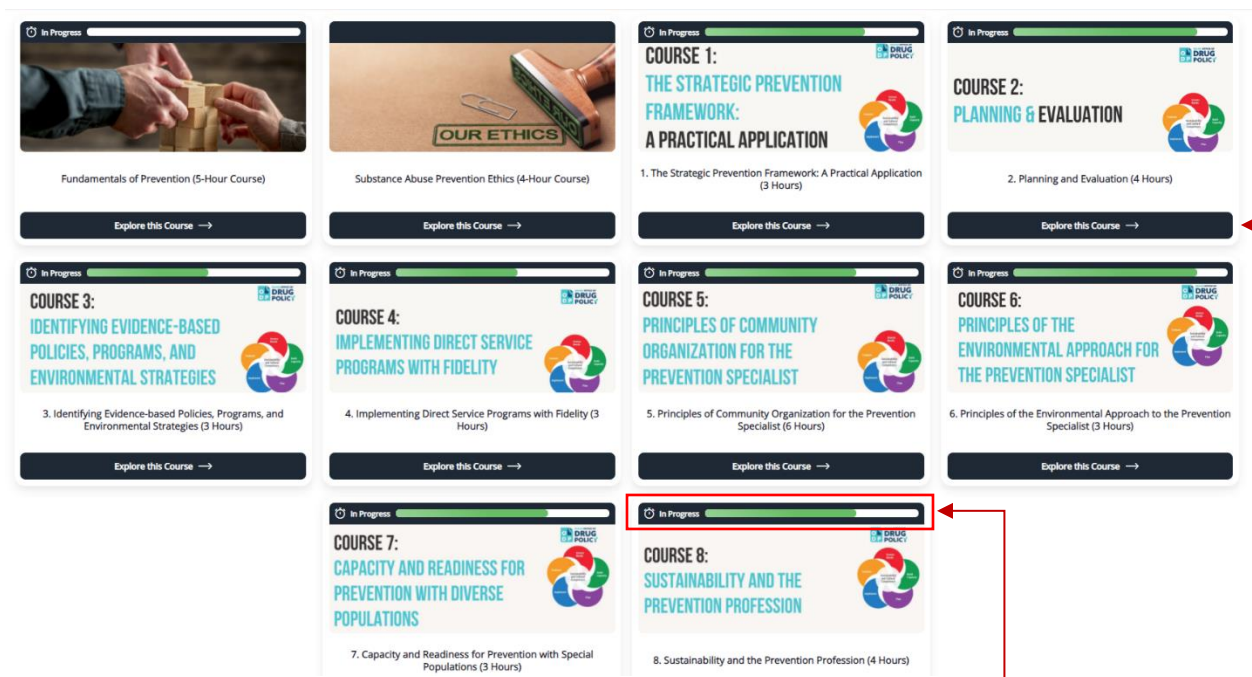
In Progress

Fundamentals of Prevention (5-Hour Course)

Explore this Course ⟶

OUR ETHICS

Substance Abuse Prevention Ethics (4-Hour Course)

Explore this Course ⟶

In Progress

COURSE 1:
THE STRATEGIC PREVENTION FRAMEWORK:
A PRACTICAL APPLICATION

DRUG POLICY

1. The Strategic Prevention Framework: A Practical Application (3 Hours)

Explore this Course ⟶

In Progress

COURSE 2:
PLANNING & EVALUATION

DRUG POLICY

2. Planning and Evaluation (4 Hours)

Explore this Course ⟶

In Progress

COURSE 3:
IDENTIFYING EVIDENCE-BASED POLICIES, PROGRAMS, AND ENVIRONMENTAL STRATEGIES

DRUG POLICY

3. Identifying Evidence-based Policies, Programs, and Environmental Strategies (3 Hours)

Explore this Course ⟶

In Progress

COURSE 4:
IMPLEMENTING DIRECT SERVICE PROGRAMS WITH FIDELITY

DRUG POLICY

4. Implementing Direct Service Programs with Fidelity (3 Hours)

Explore this Course ⟶

In Progress

COURSE 5:
PRINCIPLES OF COMMUNITY ORGANIZATION FOR THE PREVENTION SPECIALIST

DRUG POLICY

5. Principles of Community Organization for the Prevention Specialist (6 Hours)

Explore this Course ⟶

In Progress

COURSE 6:
PRINCIPLES OF THE ENVIRONMENTAL APPROACH FOR THE PREVENTION SPECIALIST

DRUG POLICY

6. Principles of the Environmental Approach to the Prevention Specialist (3 Hours)

Explore this Course ⟶

In Progress

COURSE 7:
CAPACITY AND READINESS FOR PREVENTION WITH DIVERSE POPULATIONS

DRUG POLICY

7. Capacity and Readiness for Prevention with Special Populations (3 Hours)

In Progress

COURSE 8:
SUSTAINABILITY AND THE PREVENTION PROFESSION

DRUG POLICY

8. Sustainability and the Prevention Profession (4 Hours)